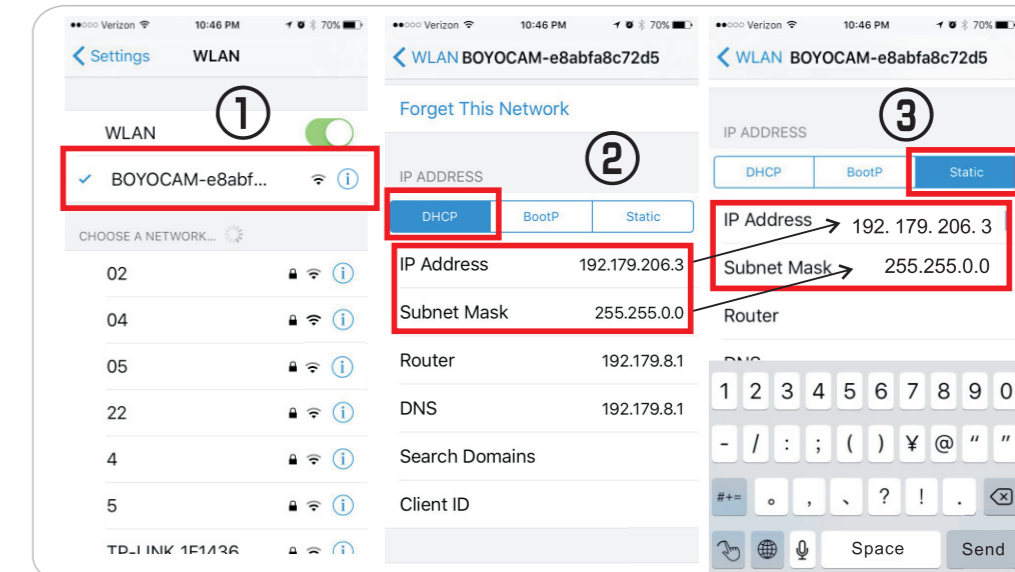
●●○○○ Verizon 10:46 PM 70%

< Settings WLAN

①

WLAN

✓ BOYOCAM-e8abf...

CHOOSE A NETWORK...

02

04

05

22

4

5

TP-LINK 1F1436

●●○○○ Verizon 10:46 PM 70%

< WLAN BOYOCAM-e8abfa8c72d5

Forget This Network

②

IP ADDRESS

| DHCP | BootP | Static |
|---|---|---|

IP Address 192.179.206.3

Subnet Mask 255.255.0.0

Router 192.179.8.1

DNS 192.179.8.1

Search Domains

Client ID

●●○○○ Verizon 10:46 PM 70%

< WLAN BOYOCAM-e8abfa8c72d5

③

IP ADDRESS

| DHCP | BootP | Static |
|---|---|---|

IP Address 192. 179. 206. 3

Subnet Mask 255.255.0.0

Router

DNS

1 2 3 4 5 6 7 8 9 0

- / : ; ( ) ¥ @ " "

#+= 。 , 、 ? ! .

Space Send